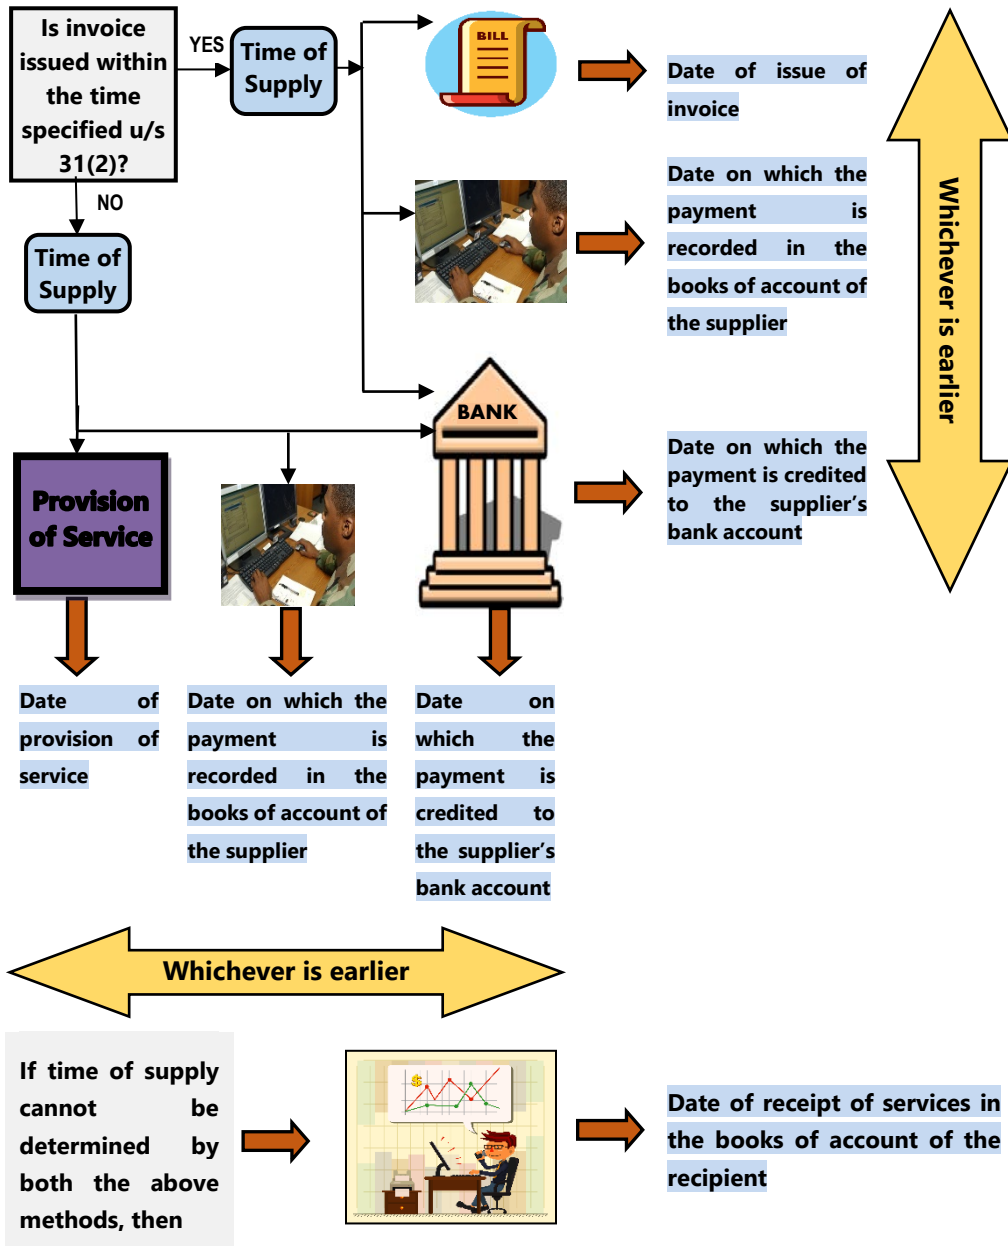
Is invoice issued within the time specified u/s 31(2)?

YES

Time of Supply

BILL

Date of issue of invoice

Date on which the payment is recorded in the books of account of the supplier

BANK

Date on which the payment is credited to the supplier's bank account

Whichever is earlier

NO

Time of Supply

Provision of Service

Date of provision of service

Date on which the payment is recorded in the books of account of the supplier

Date on which the payment is credited to the supplier's bank account

Whichever is earlier

If time of supply cannot be determined by both the above methods, then

Date of receipt of services in the books of account of the recipient